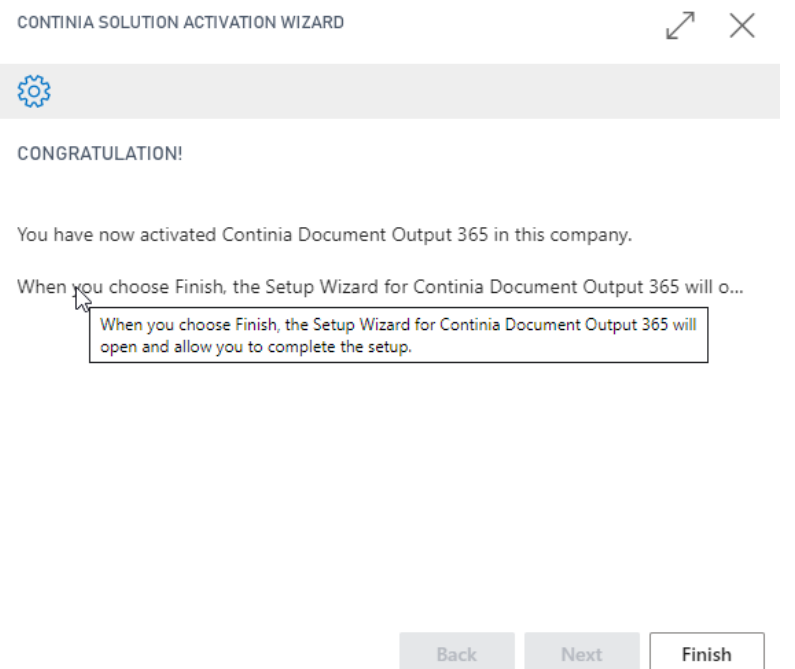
CONTINIA SOLUTION ACTIVATION WIZARD

CONGRATULATION!

You have now activated Continia Document Output 365 in this company.

When you choose Finish, the Setup Wizard for Continia Document Output 365 will o...

When you choose Finish, the Setup Wizard for Continia Document Output 365 will open and allow you to complete the setup.

Back Next Finish